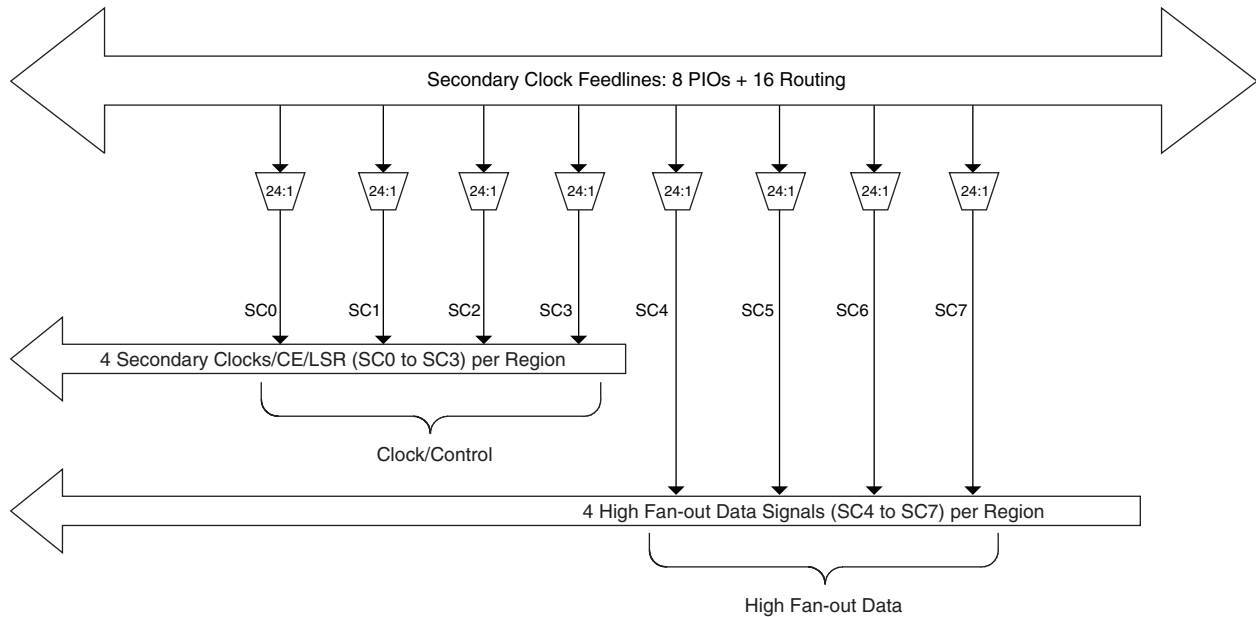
Secondary Clock Feedlines: 8 PIOs + 16 Routing

24:1

24:1

24:1

24:1

24:1

24:1

24:1

24:1

SC0

SC1

SC2

SC3

SC4

SC5

SC6

SC7

4 Secondary Clocks/CE/LSR (SC0 to SC3) per Region

Clock/Control

4 High Fan-out Data Signals (SC4 to SC7) per Region

High Fan-out Data